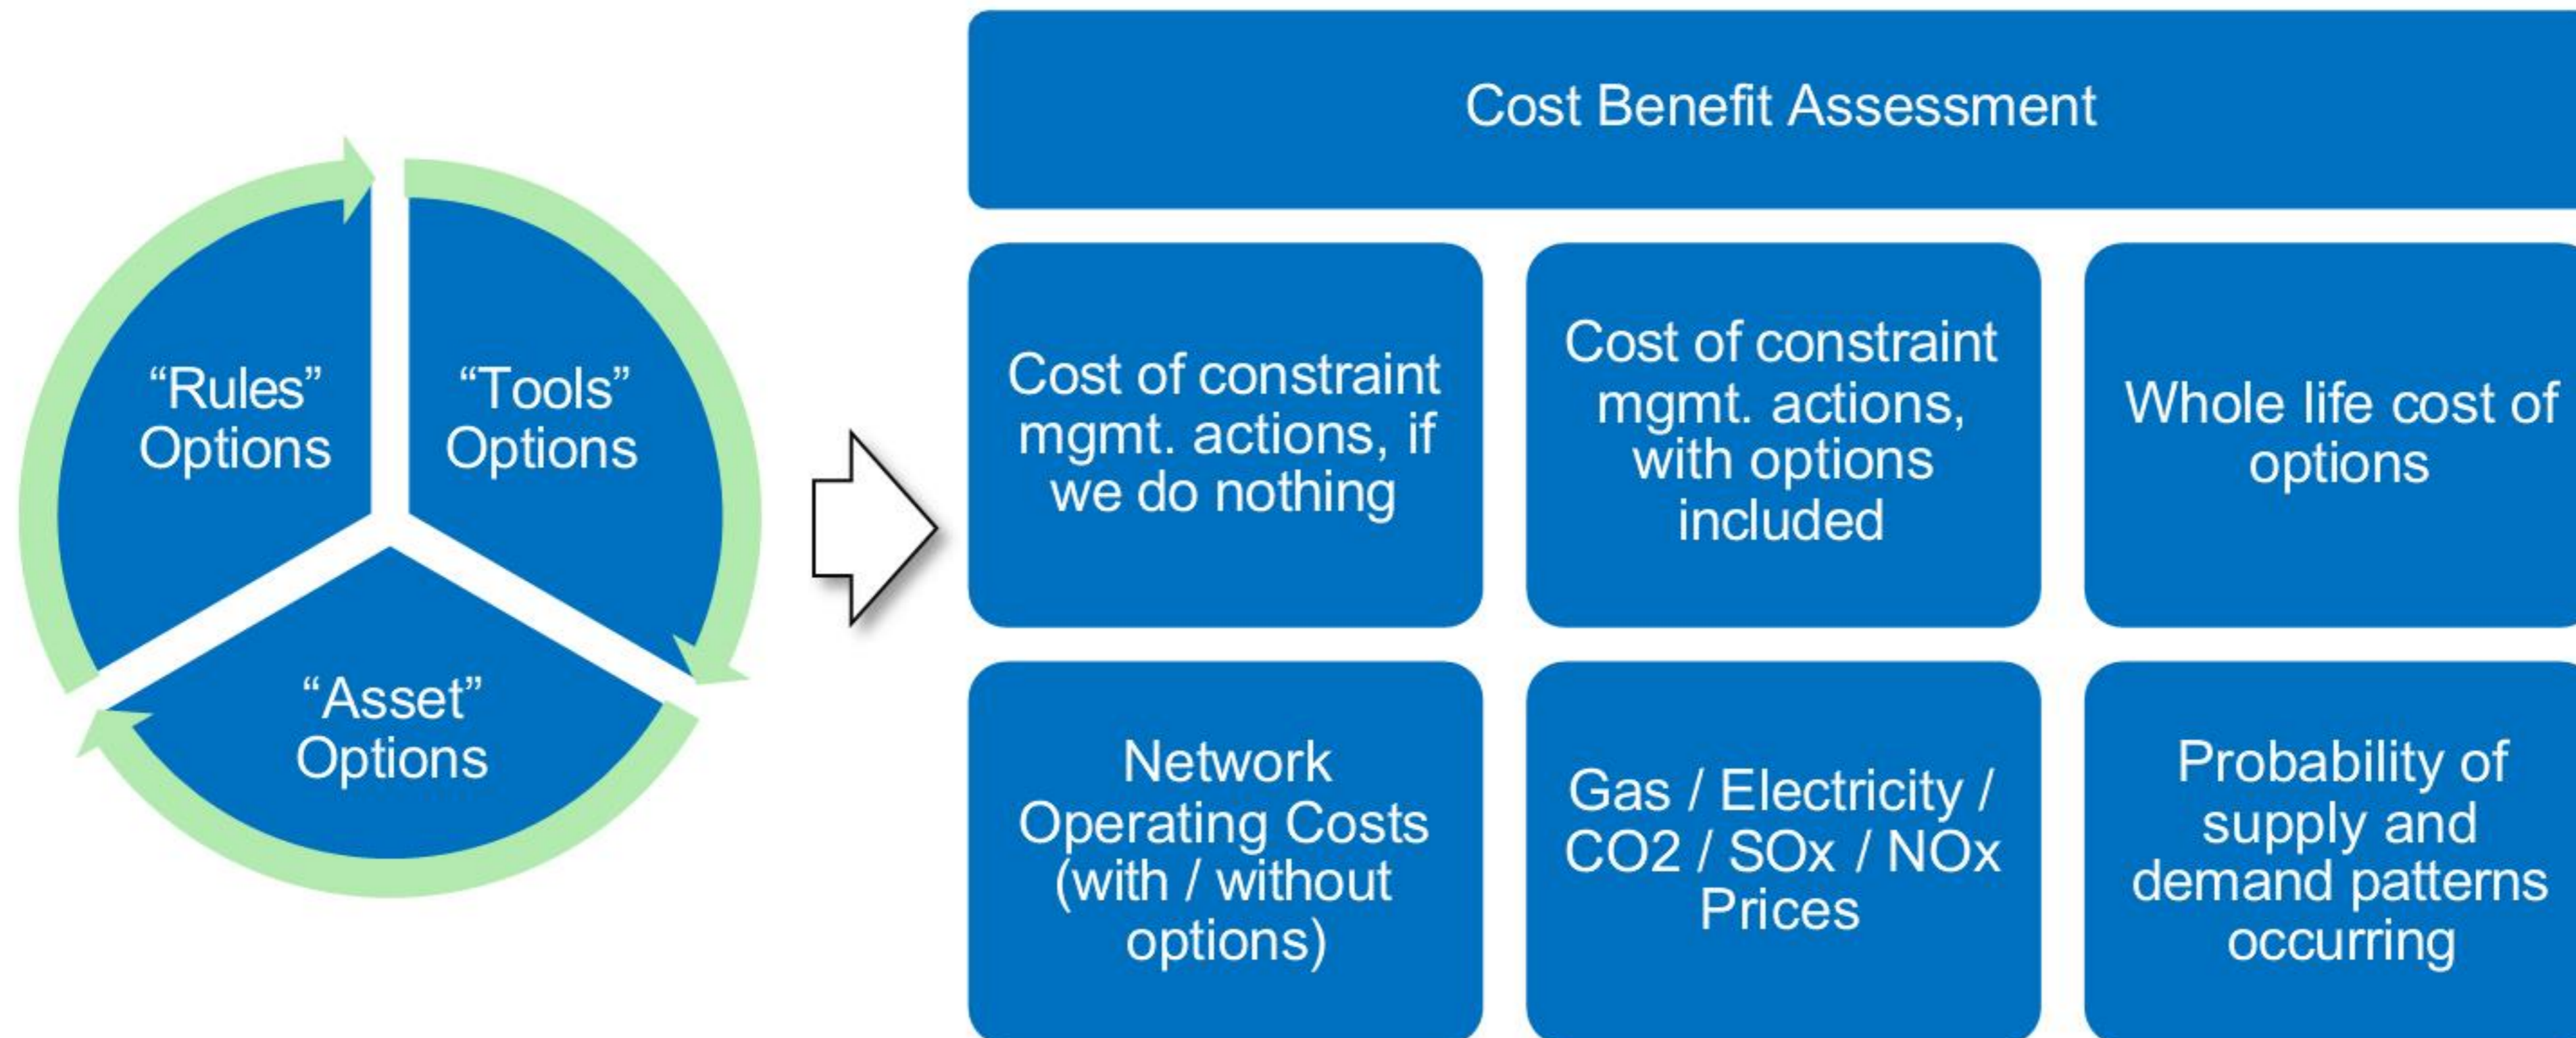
“Rules” Options

“Tools” Options

“Asset” Options

Cost Benefit Assessment

Cost of constraint mgmt. actions, if we do nothing

Cost of constraint mgmt. actions, with options included

Whole life cost of options

Network Operating Costs (with / without options)

Gas / Electricity / CO2 / SOx / NOx Prices

Probability of supply and demand patterns occurring